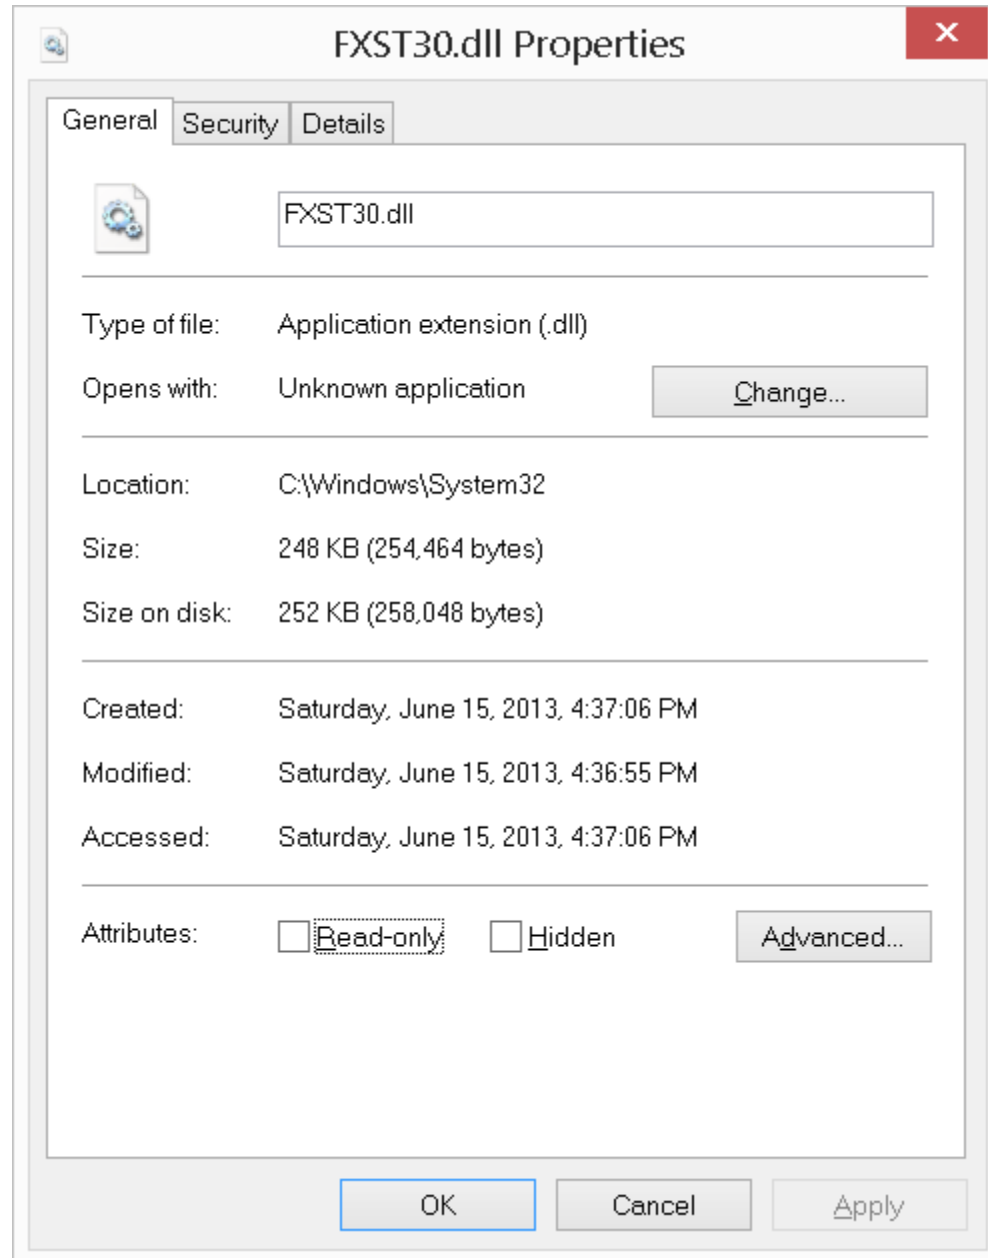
FXST30.dll Properties

×

General | Security | Details

FXST30.dll

Type of file: Application extension (.dll)

Opens with: Unknown application

Change...

Location: C:\Windows\System32

Size: 248 KB (254,464 bytes)

Size on disk: 252 KB (258,048 bytes)

Created: Saturday, June 15, 2013, 4:37:06 PM

Modified: Saturday, June 15, 2013, 4:36:55 PM

Accessed: Saturday, June 15, 2013, 4:37:06 PM

Attributes: Read-only Hidden

Advanced...

OK Cancel Apply